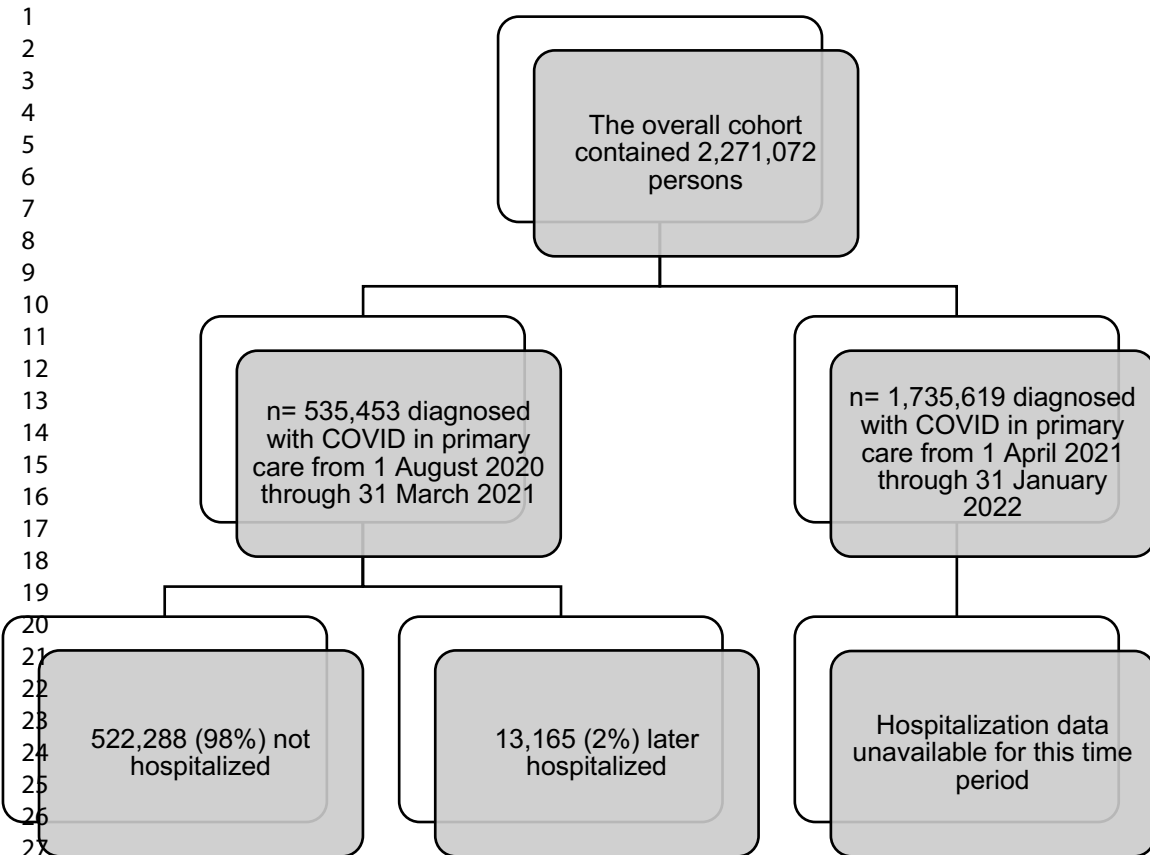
1
2
3
4
5
6
7
8
9
10
11
12
13
14
15
16
17
18
19
20
21
22
23
24
25
26
27

The overall cohort contained 2,271,072 persons

n= 535,453 diagnosed with COVID in primary care from 1 August 2020 through 31 March 2021

n= 1,735,619 diagnosed with COVID in primary care from 1 April 2021 through 31 January 2022

522,288 (98%) not hospitalized

13,165 (2%) later hospitalized

Hospitalization data unavailable for this time period